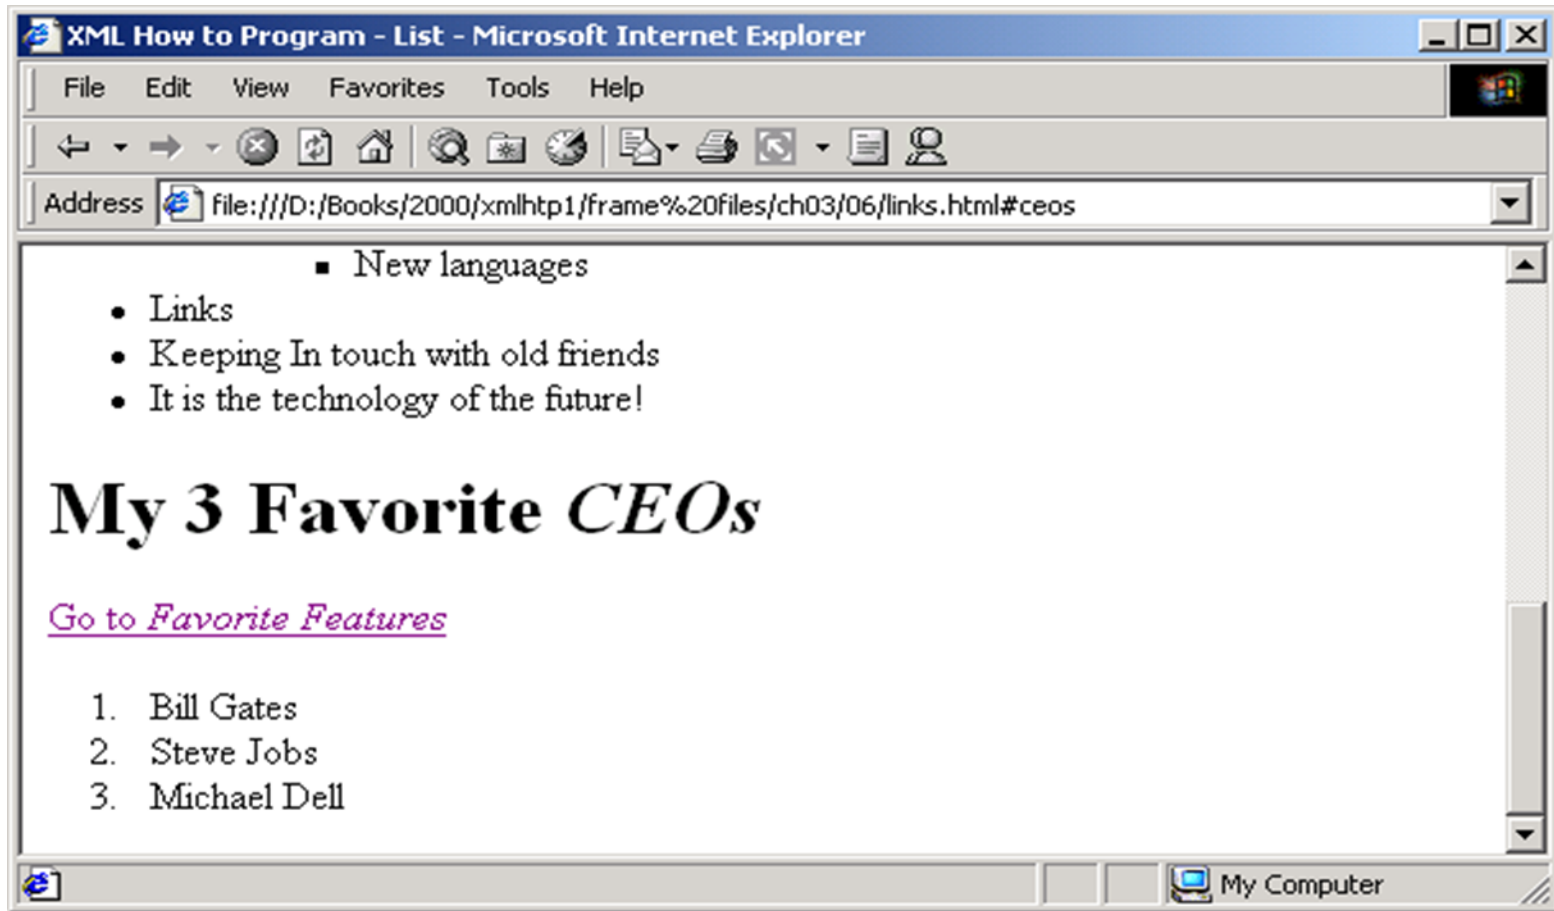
XML How to Program - List - Microsoft Internet Explorer

File Edit View Favorites Tools Help

Address file:///D:/Books/2000/xmlhtp1/frame%20files/ch03/06/links.html#ceos

- New languages
- Links
- Keeping In touch with old friends
- It is the technology of the future!

# My 3 Favorite *CEOs*

Go to *Favorite Features*

1. Bill Gates
2. Steve Jobs
3. Michael Dell

My Computer